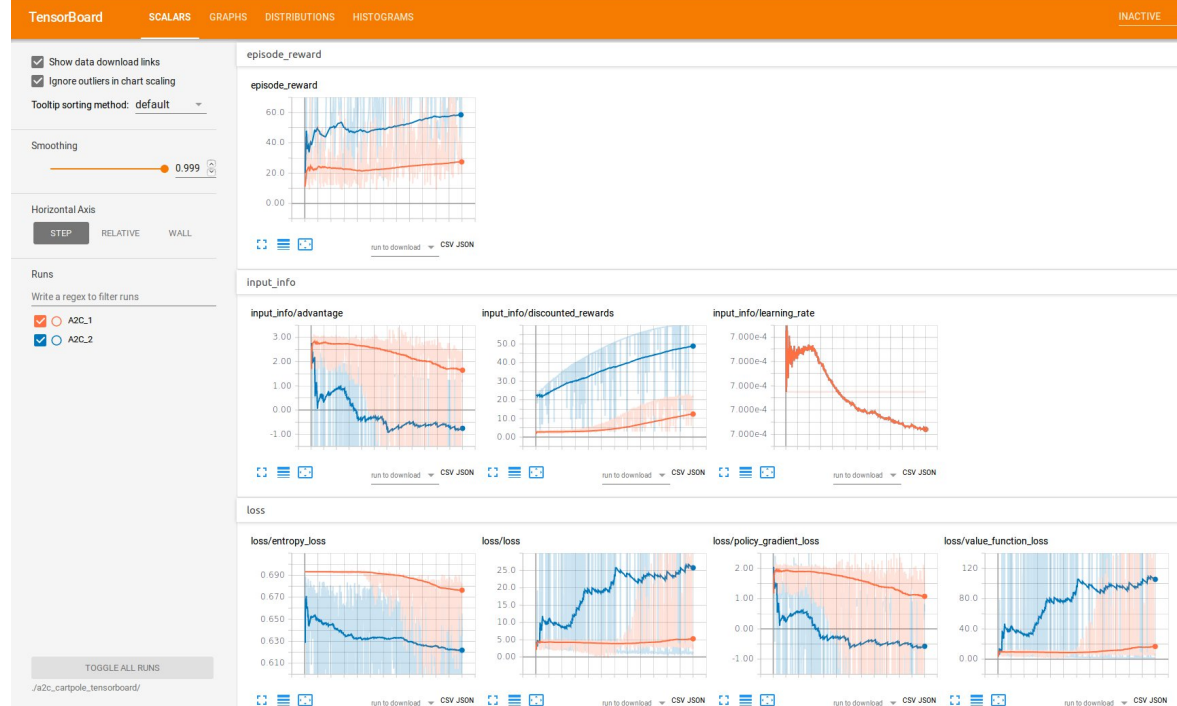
TensorBoard SCALARS GRAPHS DISTRIBUTIONS HISTOGRAMS INACTIVE

Show data download links
Ignore outliers in chart scaling
Tooltip sorting method: default

Smoothing
0.999

Horizontal Axis
STEP RELATIVE WALL

Runs
Write a regex to filter runs
A2C_1
A2C_2

TOGGLE ALL RUNS
./a2c_cartpole_tensorboard/

episode_reward

episode_reward
60.0
40.0
20.0
0.00
run to download CSV JSON

input_info

input_info/advantage
3.00
2.00
1.00
0.00
-1.00
run to download CSV JSON

input_info/discounted_rewards
50.0
40.0
30.0
20.0
10.0
0.00
run to download CSV JSON

input_info/learning_rate
7.000e-4
7.000e-4
7.000e-4
7.000e-4
7.000e-4
run to download CSV JSON

loss

loss/entropy_loss
0.690
0.670
0.650
0.630
0.610
run to download CSV JSON

loss/loss
25.0
20.0
15.0
10.0
5.00
0.00
run to download CSV JSON

loss/policy_gradient_loss
2.00
1.00
0.00
-1.00
run to download CSV JSON

loss/value_function_loss
120
80.0
40.0
0.00
run to download CSV JSON